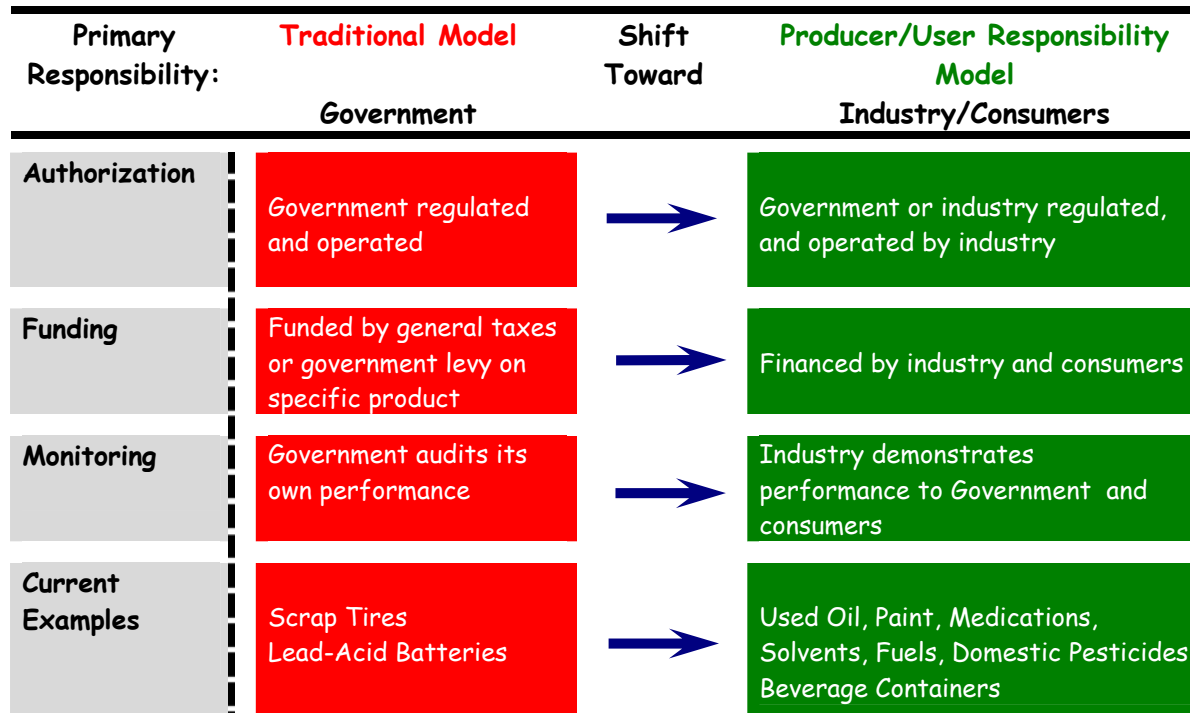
| Primary Responsibility: | Traditional Model<br>Government | Shift Toward | Producer/User Responsibility Model<br>Industry/Consumers |
|---|---|---|---|
| Authorization | Government regulated and operated | → | Government or industry regulated, and operated by industry |
| Funding | Funded by general taxes or government levy on specific product | → | Financed by industry and consumers |
| Monitoring | Government audits its own performance | → | Industry demonstrates performance to Government and consumers |
| Current Examples | Scrap Tires<br>Lead-Acid Batteries | → | Used Oil, Paint, Medications, Solvents, Fuels, Domestic Pesticides<br>Beverage Containers |